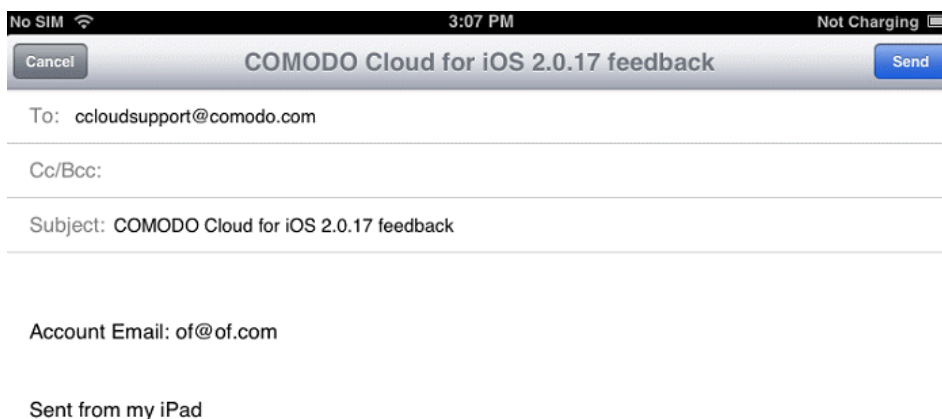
No SIM
3:07 PM
Not Charging

Cancel
COMODO Cloud for iOS 2.0.17 feedback
Send

To: ccloudsupport@comodo.com

Cc/Bcc:

Subject: COMODO Cloud for iOS 2.0.17 feedback

Account Email: of@of.com

Sent from my iPad